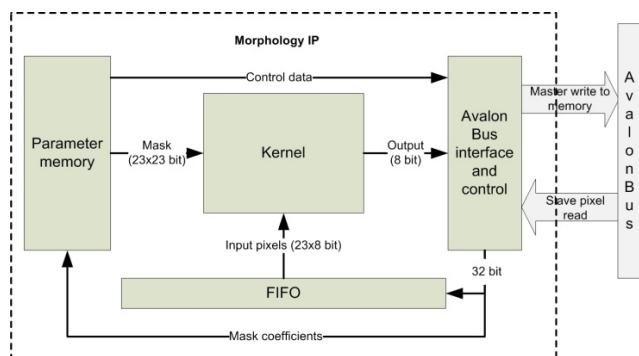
Morphology IP

Control data

Parameter memory

Mask (23x23 bit)

Kernel

Output (8 bit)

Avalon Bus interface and control

Master write to memory

Slave pixel read

A v a l o n B u s

Input pixels (23x8 bit)

FIFO

32 bit

Mask coefficients